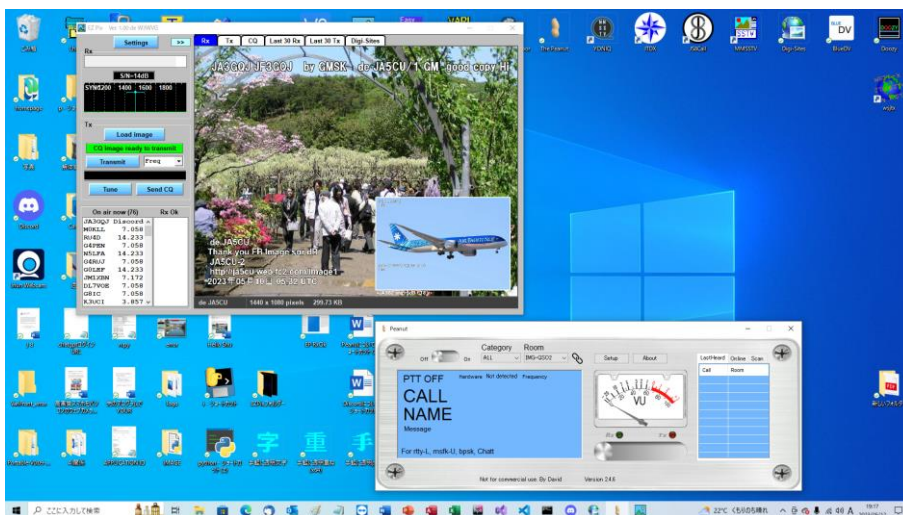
Settings >>

Rx

S/N=-14dB

SYNC200 1400 1600 1800

Tx

Load Image

CQ Image ready to transmit

Transmit Freq

Tune Send CQ

On air now (76) Rx Ok

| | |
|---|---|
| JA3GQJ | Discord |
| M0KLL | 7.058 |
| R6AD | 14.233 |
| G4PEN | 7.058 |
| N5LPA | 14.233 |
| G4RGJ | 7.058 |
| G0LEF | 14.233 |
| JM1ENN | 7.172 |
| DL7VOE | 7.058 |
| G8IC | 7.058 |
| K3VCI | 3.857 |

Rx Tx CQ Last 30 Rx Last 30 Tx Digi Sites

JA3GQJ JF3GQJ by CMSK de JA5CU 1 CM good copy Hi

de JA5CU
Thank you FB image special
JA5CU-2
http://ja5cu.web.fc2.com/image1
2023年05月16日 02:32 UTC

de JA5CU 1440 x 1080 pixels 299.73 KB

Peanut

Category Room

Off On ALL IMG-QSO2 Setup About

LastHeard Online Scan

Call Room

PTT OFF Hardware Not detected Frequency

CALL

NAME

Message

For rtty-L, msfk-U, bpsk, Chat

VU

Rx Tx

Not for commercial use. By David Version 24.6

The Peanut YONIQ JTDX WSJT MMSSTV Digi-Sites BlueDV Doozy

ここに入力して検索

22°C くもりのち晴れ A